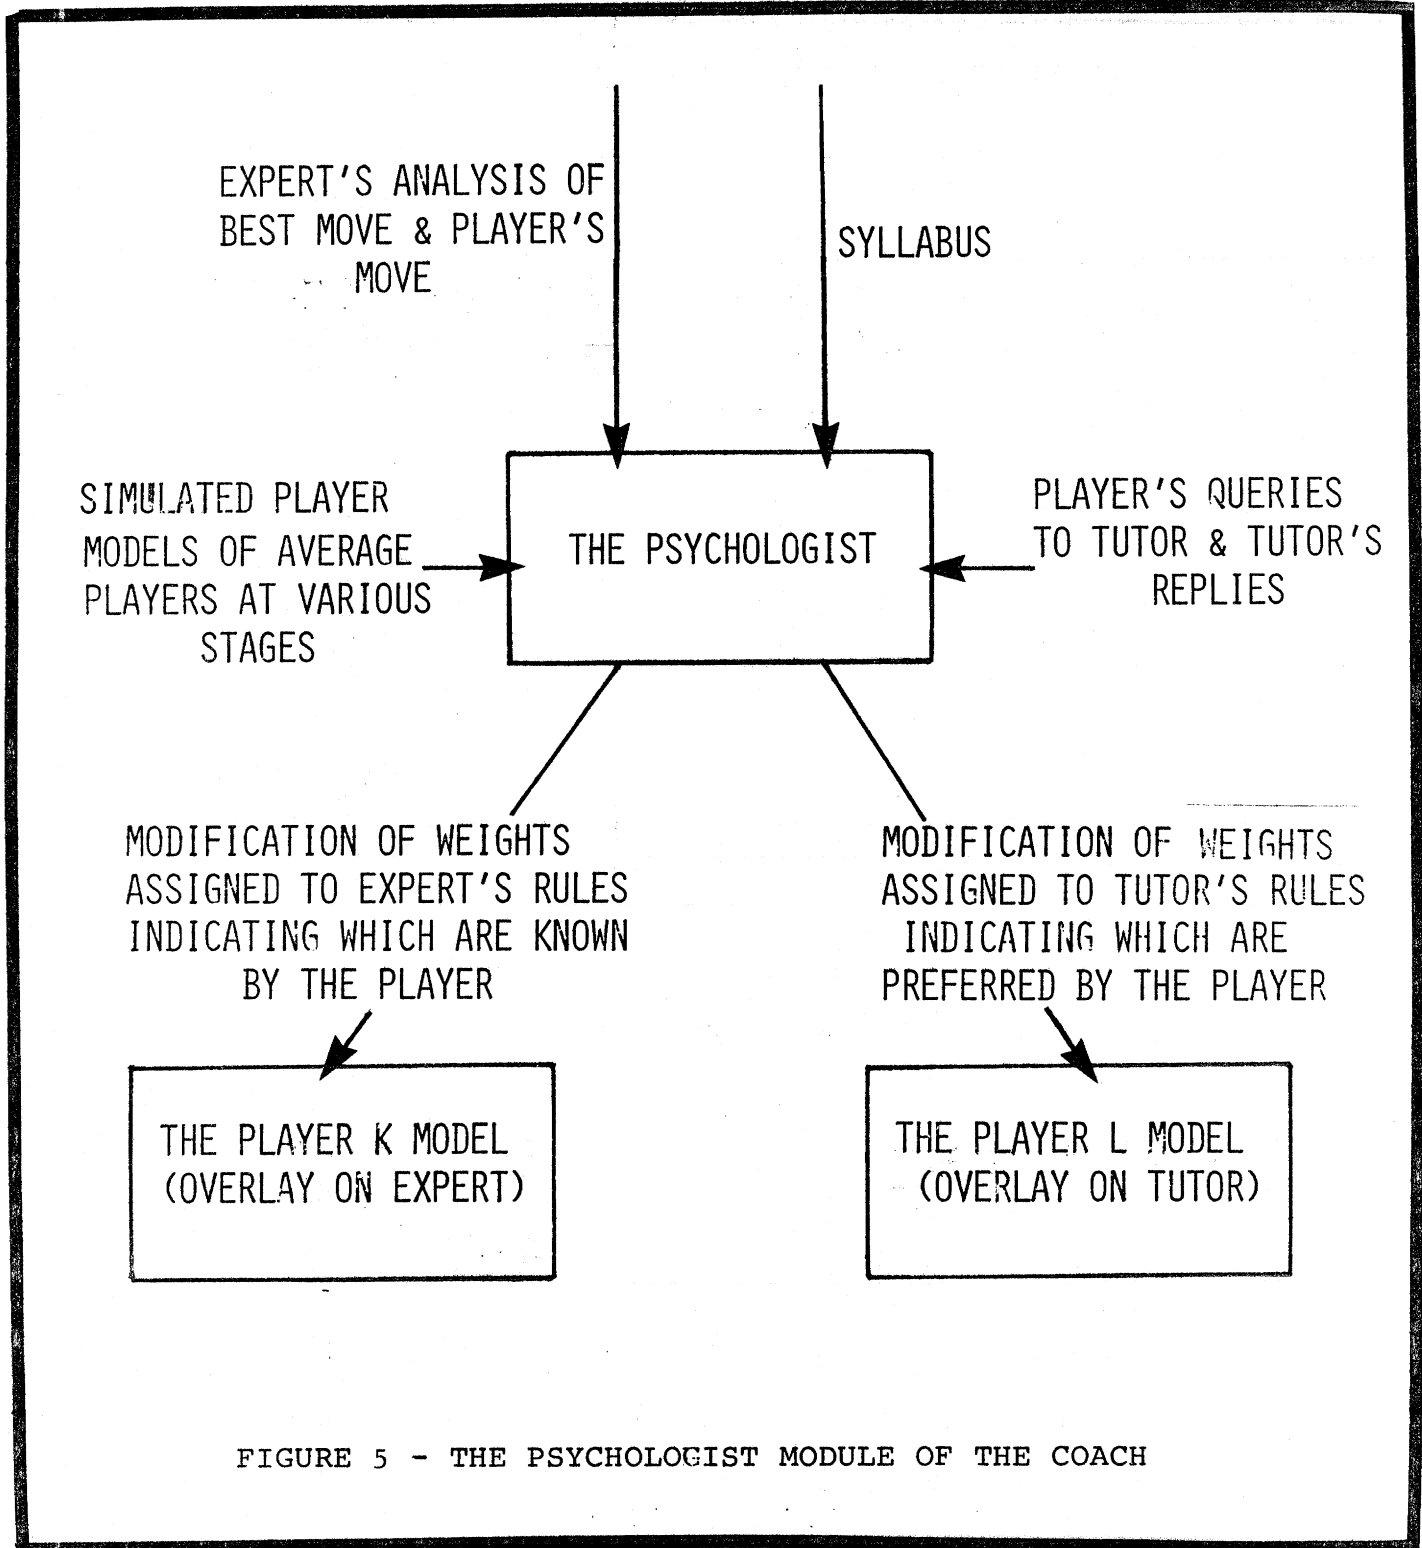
EXPERT'S ANALYSIS OF BEST MOVE & PLAYER'S MOVE

SYLLABUS

SIMULATED PLAYER MODELS OF AVERAGE PLAYERS AT VARIOUS STAGES

THE PSYCHOLOGIST

PLAYER'S QUERIES TO TUTOR & TUTOR'S REPLIES

MODIFICATION OF WEIGHTS ASSIGNED TO EXPERT'S RULES INDICATING WHICH ARE KNOWN BY THE PLAYER

MODIFICATION OF WEIGHTS ASSIGNED TO TUTOR'S RULES INDICATING WHICH ARE PREFERRED BY THE PLAYER

THE PLAYER K MODEL (OVERLAY ON EXPERT)

THE PLAYER L MODEL (OVERLAY ON TUTOR)

FIGURE 5 - THE PSYCHOLOGIST MODULE OF THE COACH